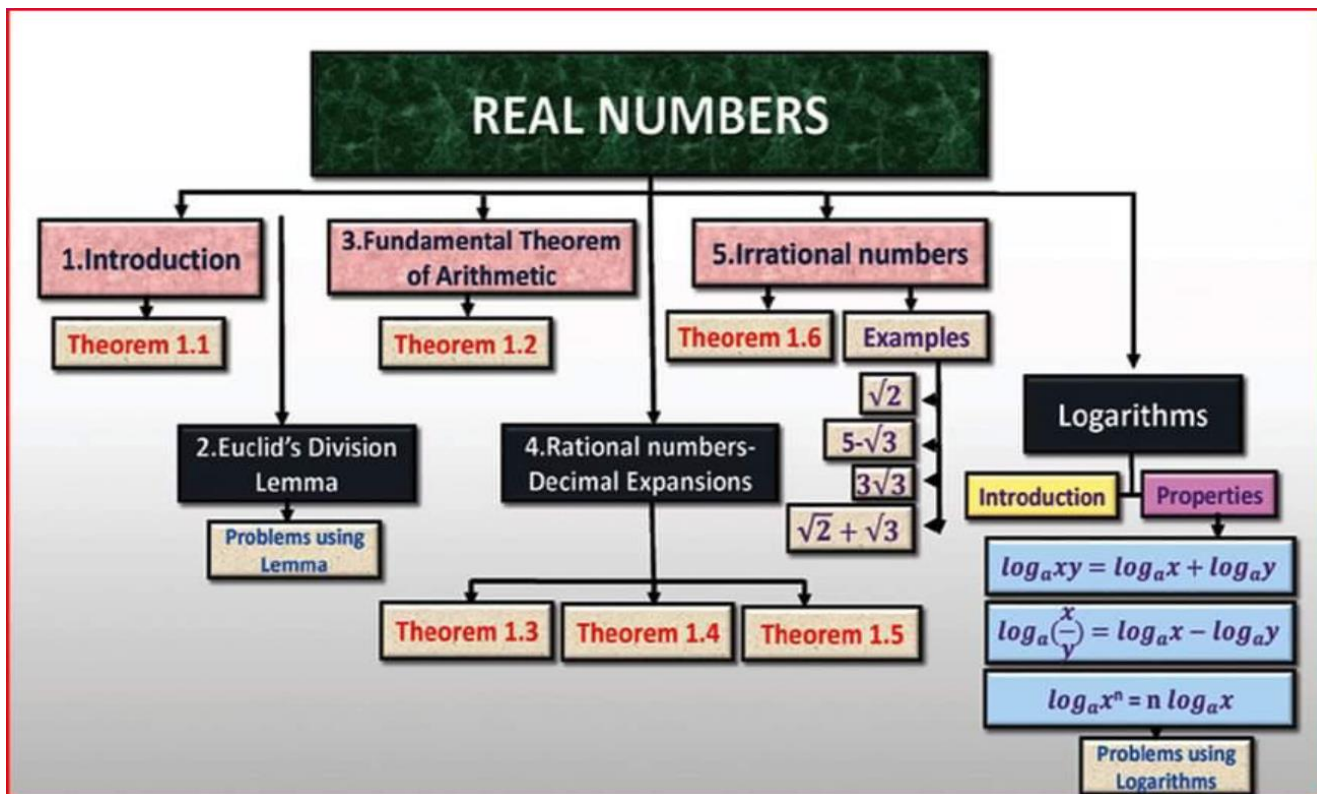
REAL NUMBERS

1.Introduction

Theorem 1.1

2.Euclid's Division Lemma

Problems using Lemma

3.Fundamental Theorem of Arithmetic

Theorem 1.2

4.Rational numbers- Decimal Expansions

Theorem 1.3

Theorem 1.4

Theorem 1.5

5.Irrational numbers

Theorem 1.6

Examples

$\sqrt{2}$

$5-\sqrt{3}$

$3\sqrt{3}$

$\sqrt{2}+\sqrt{3}$

Logarithms

Introduction

Properties

$log_a xy = log_a x + log_a y$

$log_a (\frac{x}{y}) = log_a x - log_a y$

$log_a x^n = n\ log_a x$

Problems using Logarithms